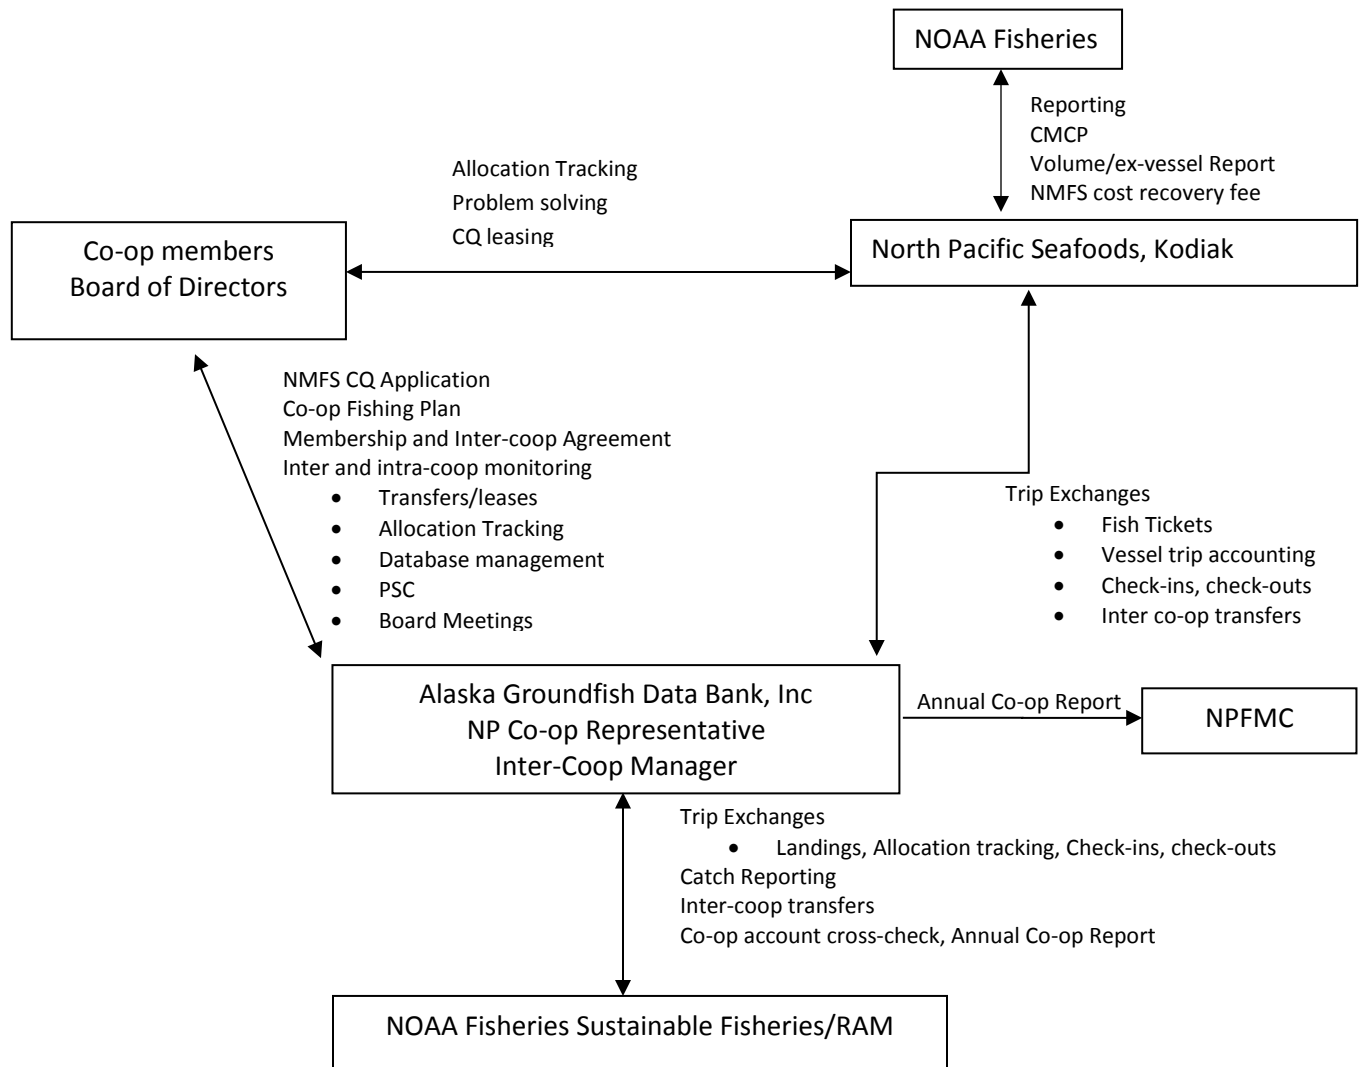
NOAA Fisheries

Reporting
CMCP
Volume/ex-vessel Report
NMFS cost recovery fee

Allocation Tracking
Problem solving
CQ leasing

Co-op members
Board of Directors

North Pacific Seafoods, Kodiak

NMFS CQ Application
Co-op Fishing Plan
Membership and Inter-coop Agreement
Inter and intra-coop monitoring
- Transfers/leases
- Allocation Tracking
- Database management
- PSC
- Board Meetings

Trip Exchanges
- Fish Tickets
- Vessel trip accounting
- Check-ins, check-outs
- Inter co-op transfers

Alaska Groundfish Data Bank, Inc
NP Co-op Representative
Inter-Coop Manager

Annual Co-op Report

NPFMC

Trip Exchanges
- Landings, Allocation tracking, Check-ins, check-outs

Catch Reporting
Inter-coop transfers
Co-op account cross-check, Annual Co-op Report

NOAA Fisheries Sustainable Fisheries/RAM